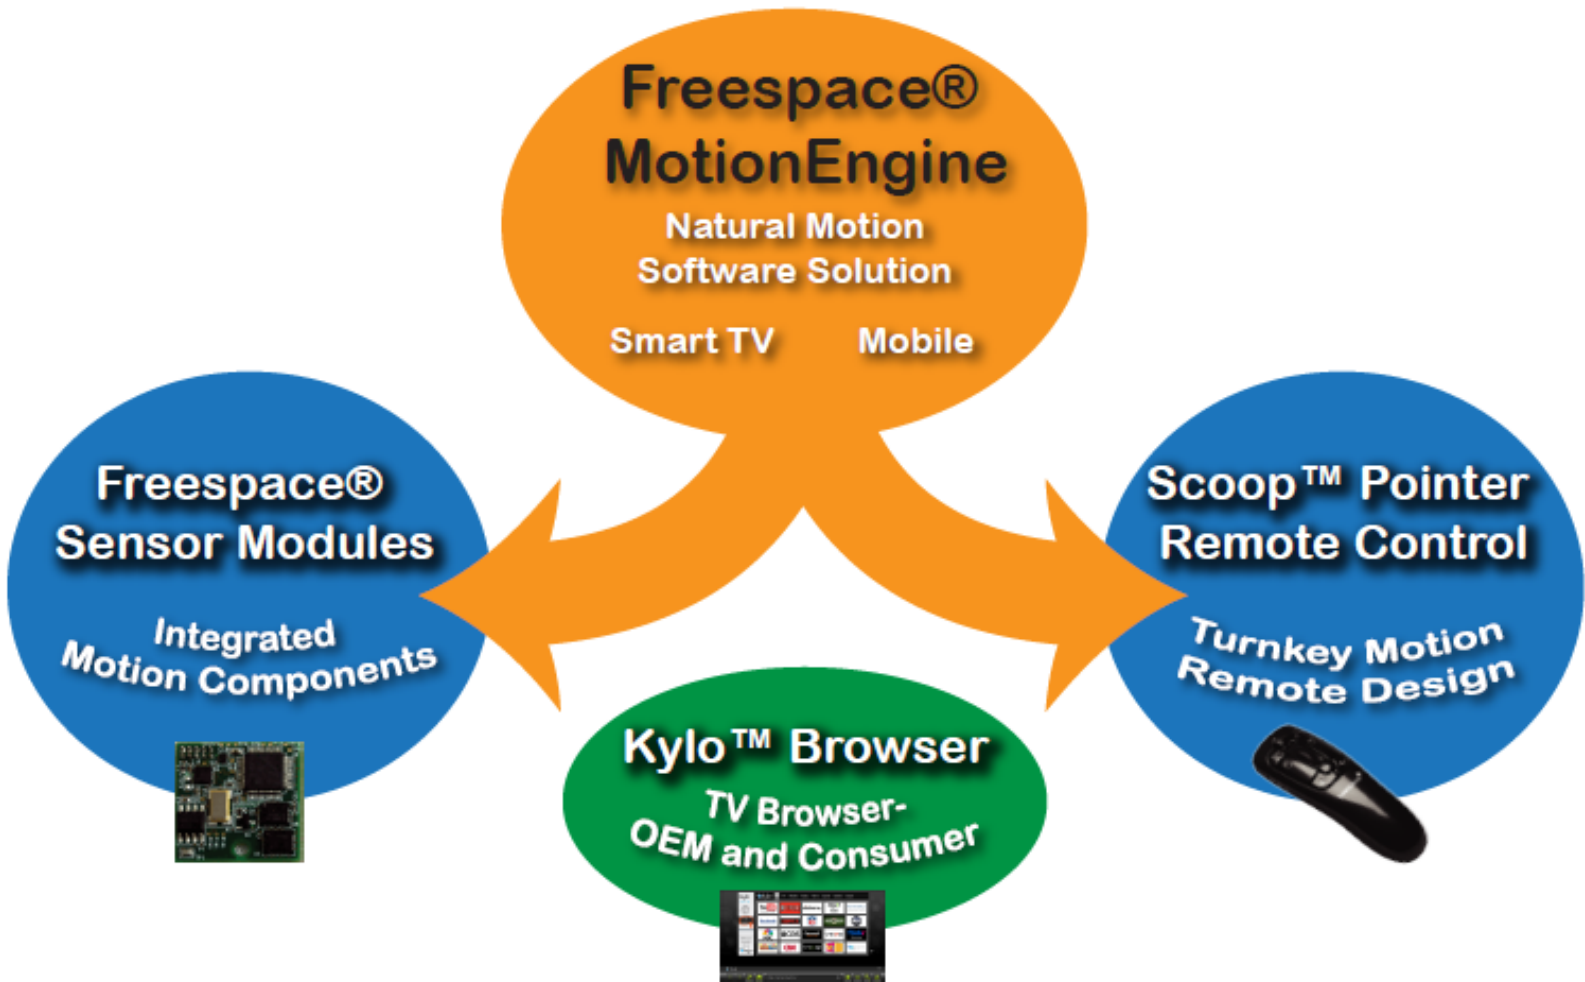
Freespace®
MotionEngine
Natural Motion
Software Solution
Smart TV Mobile

Freespace®
Sensor Modules
Integrated
Motion Components

Scoop™ Pointer
Remote Control
Turnkey Motion
Remote Design

Kylo™ Browser
TV Browser-
OEM and Consumer